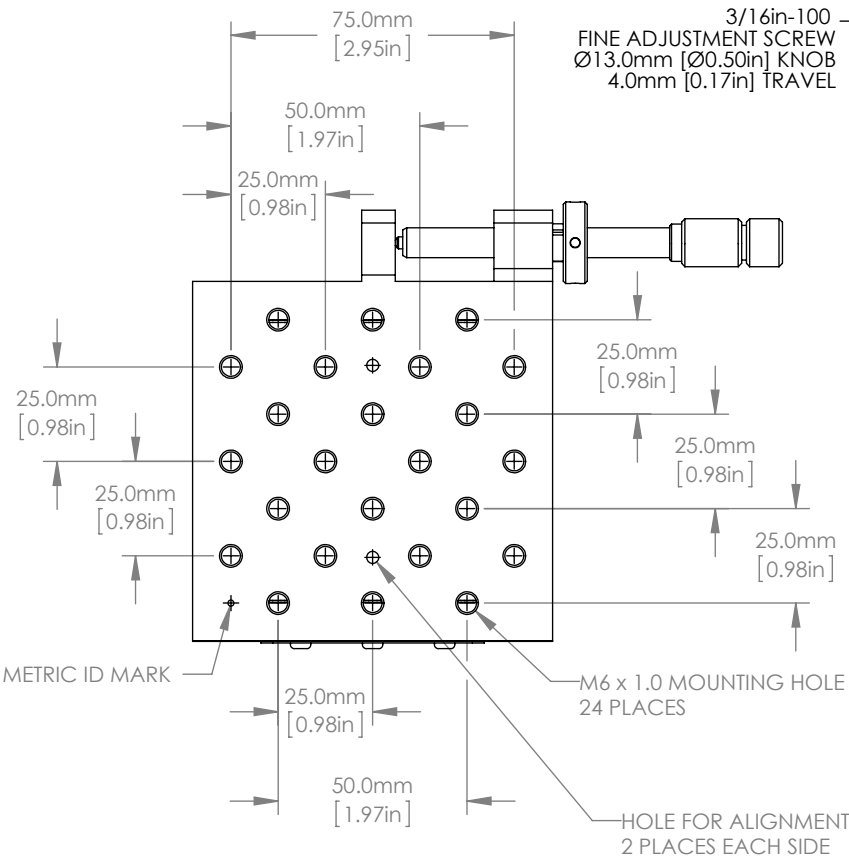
75.0mm
[2.95in]

3/16in-100
FINE ADJUSTMENT SCREW
Ø13.0mm [Ø0.50in] KNOB
4.0mm [0.17in] TRAVEL

50.0mm
[1.97in]

25.0mm
[0.98in]

25.0mm
[0.98in]

25.0mm
[0.98in]

25.0mm
[0.98in]

25.0mm
[0.98in]

25.0mm
[0.98in]

METRIC ID MARK

M6 x 1.0 MOUNTING HOLE
24 PLACES

25.0mm
[0.98in]

50.0mm
[1.97in]

HOLE FOR ALIGNMENT
2 PLACES EACH SIDE